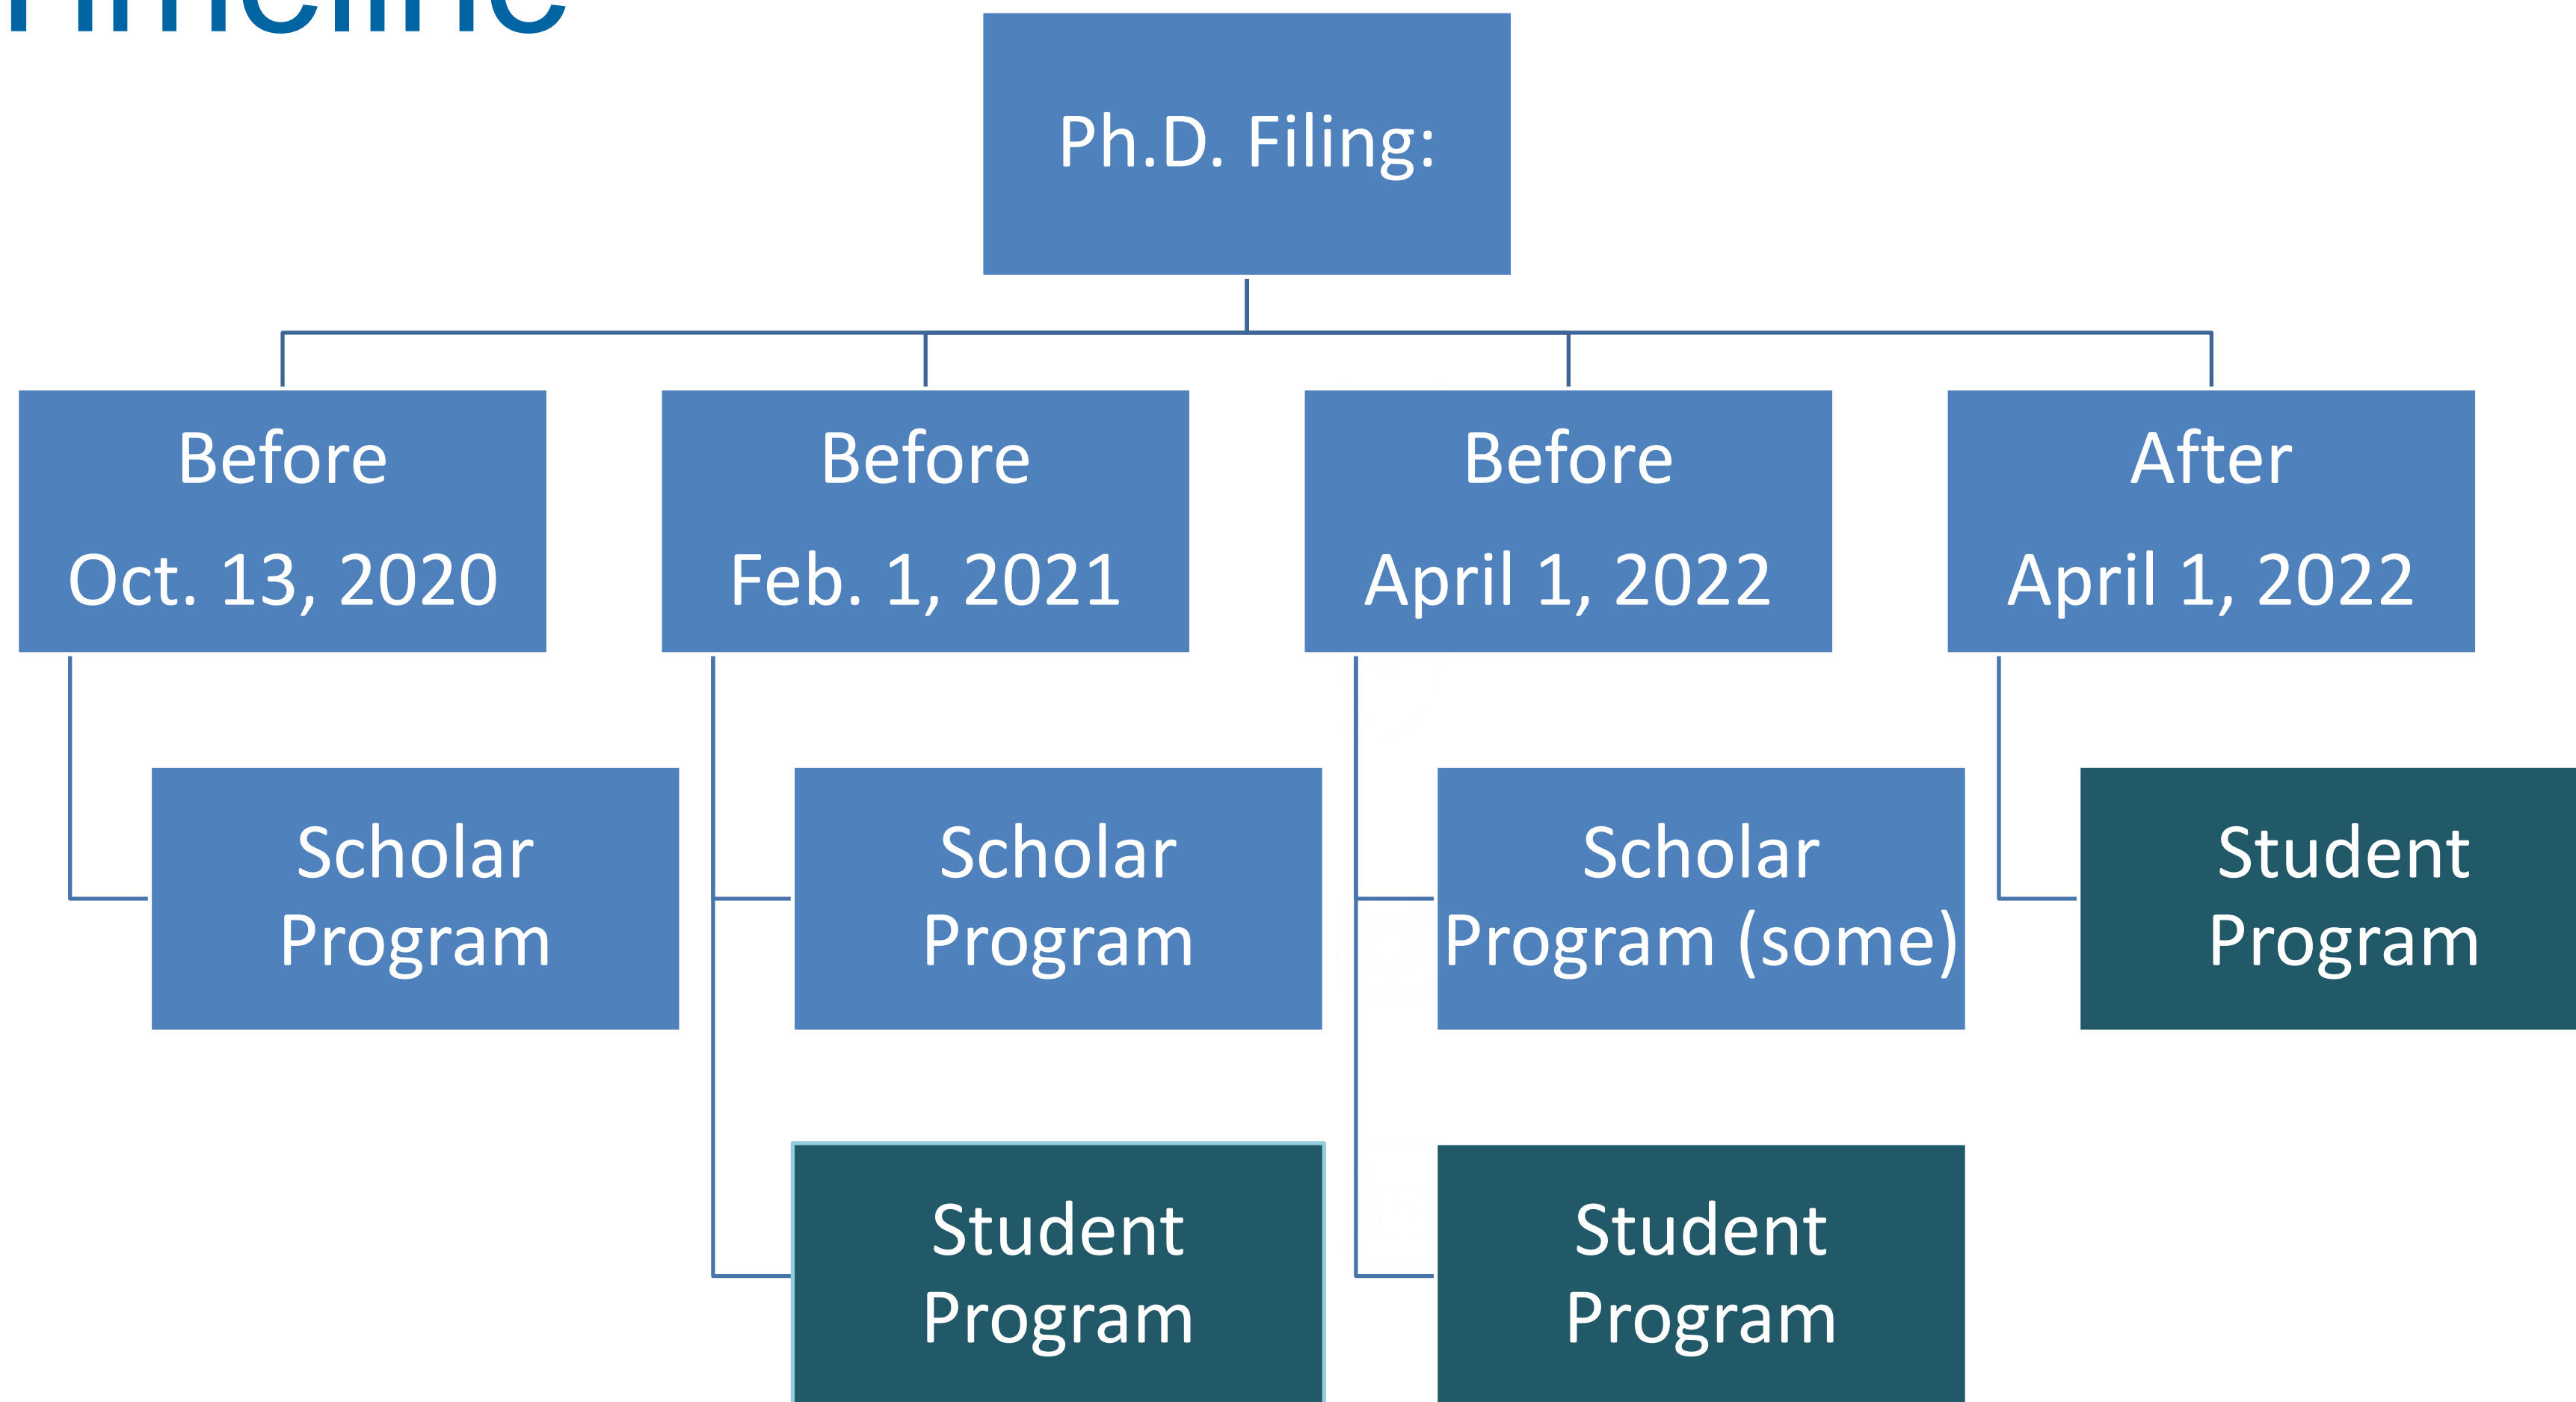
Timeline

Ph.D. Filing:

Before Oct. 13, 2020

Before Feb. 1, 2021

Before April 1, 2022

After April 1, 2022

Scholar Program

Scholar Program

Scholar Program (some)

Student Program

Student Program

Student Program